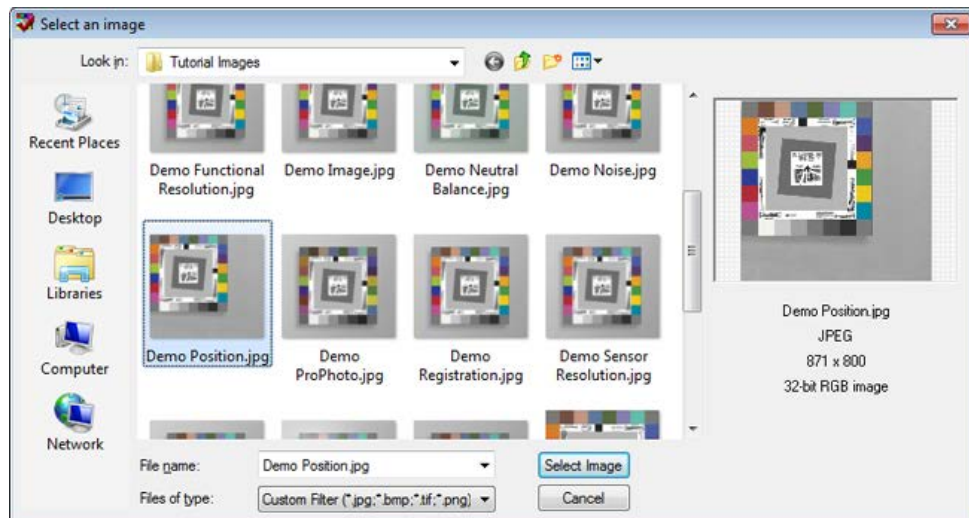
Select an image

Look in: Tutorial Images

Recent Places

Desktop

Libraries

Computer

Network

Demo Functional Resolution.jpg

Demo Image.jpg

Demo Neutral Balance.jpg

Demo Noise.jpg

Demo Position.jpg

Demo ProPhoto.jpg

Demo Registration.jpg

Demo Sensor Resolution.jpg

Demo Position.jpg
JPEG
871 x 800
32-bit RGB image

File name: Demo Position.jpg

Files of type: Custom Filter (*.jpg;*.bmp;*.tif;*.png)

Select Image

Cancel